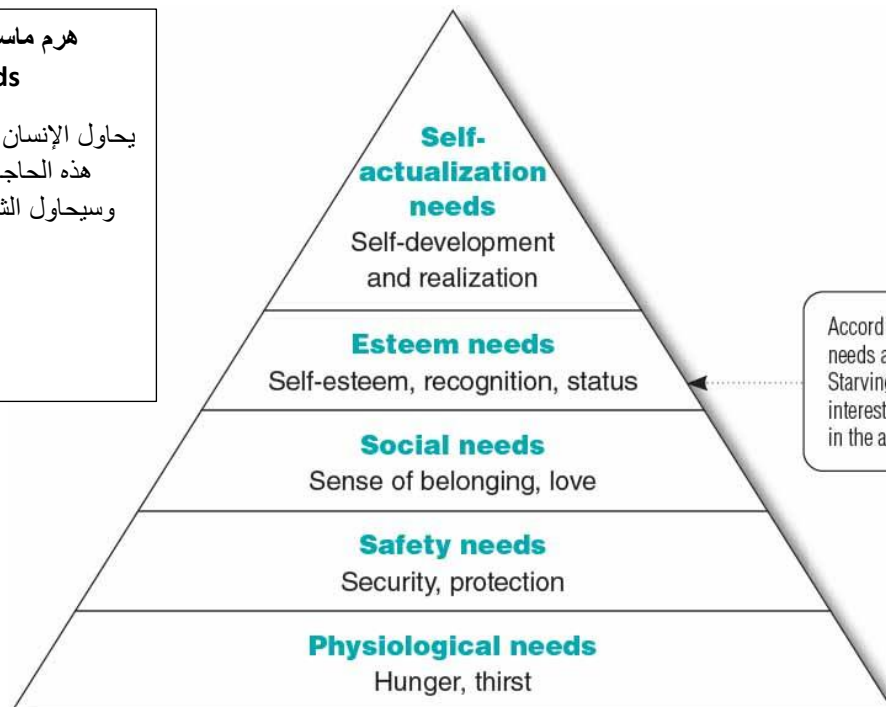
هرم ماس
ds

يحاول الإنسان
هذه الحاج
وسيحاول الش

Self-actualization needs
Self-development and realization

Esteem needs
Self-esteem, recognition, status

Social needs
Sense of belonging, love

Safety needs
Security, protection

Physiological needs
Hunger, thirst

Accord
needs a
Starving
interest
in the a